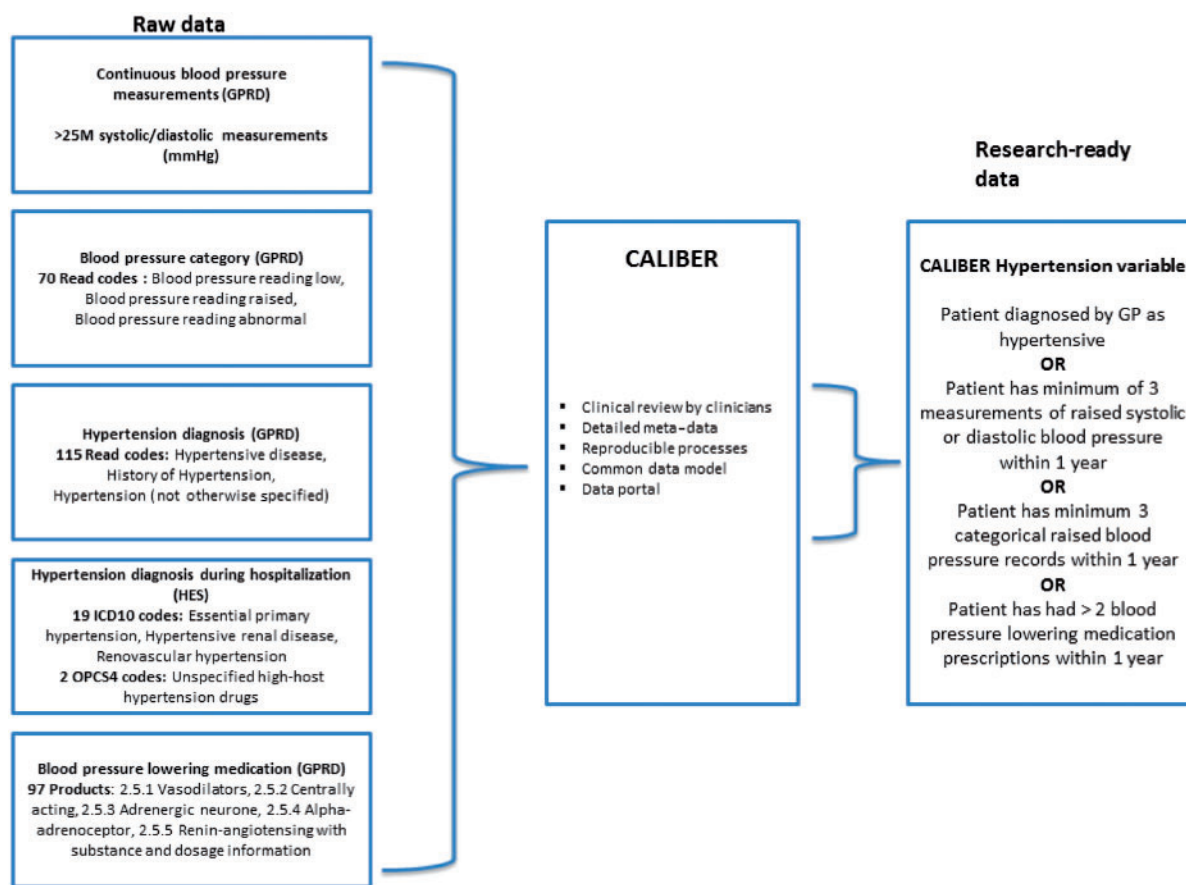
Raw data

Continuous blood pressure measurements (GPRD)

>25M systolic/diastolic measurements (mmHg)

Blood pressure category (GPRD)
70 Read codes : Blood pressure reading low, Blood pressure reading raised, Blood pressure reading abnormal

Hypertension diagnosis (GPRD)
115 Read codes: Hypertensive disease, History of Hypertension, Hypertension (not otherwise specified)

Hypertension diagnosis during hospitalization (HES)
19 ICD10 codes: Essential primary hypertension, Hypertensive renal disease, Renovascular hypertension
2 OPCS4 codes: Unspecified high-host hypertension drugs

Blood pressure lowering medication (GPRD)
97 Products: 2.5.1 Vasodilators, 2.5.2 Centrally acting, 2.5.3 Adrenergic neurone, 2.5.4 Alpha-adrenoceptor, 2.5.5 Renin-angiotensing with substance and dosage information

CALIBER

- Clinical review by clinicians
- Detailed meta-data
- Reproducible processes
- Common data model
- Data portal

Research-ready data

CALIBER Hypertension variable

Patient diagnosed by GP as hypertensive
OR
Patient has minimum of 3 measurements of raised systolic or diastolic blood pressure within 1 year
OR
Patient has minimum 3 categorical raised blood pressure records within 1 year
OR
Patient has had > 2 blood pressure lowering medication prescriptions within 1 year